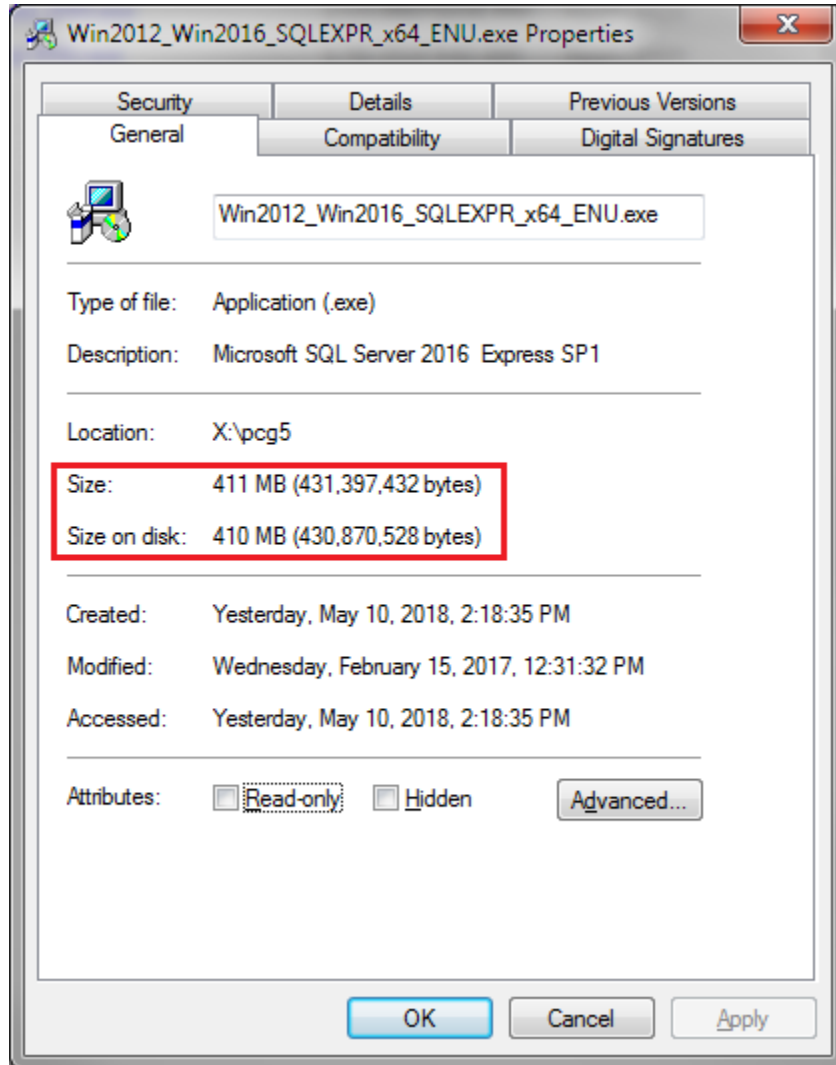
Win2012_Win2016_SQLEXPR_x64_ENU.exe Properties

Security | Details | Previous Versions
General | Compatibility | Digital Signatures

Win2012_Win2016_SQLEXPR_x64_ENU.exe

Type of file: Application (.exe)

Description: Microsoft SQL Server 2016 Express SP1

Location: X:\pcg5

Size: 411 MB (431,397,432 bytes)

Size on disk: 410 MB (430,870,528 bytes)

Created: Yesterday, May 10, 2018, 2:18:35 PM

Modified: Wednesday, February 15, 2017, 12:31:32 PM

Accessed: Yesterday, May 10, 2018, 2:18:35 PM

Attributes: Read-only Hidden Advanced...

OK Cancel Apply